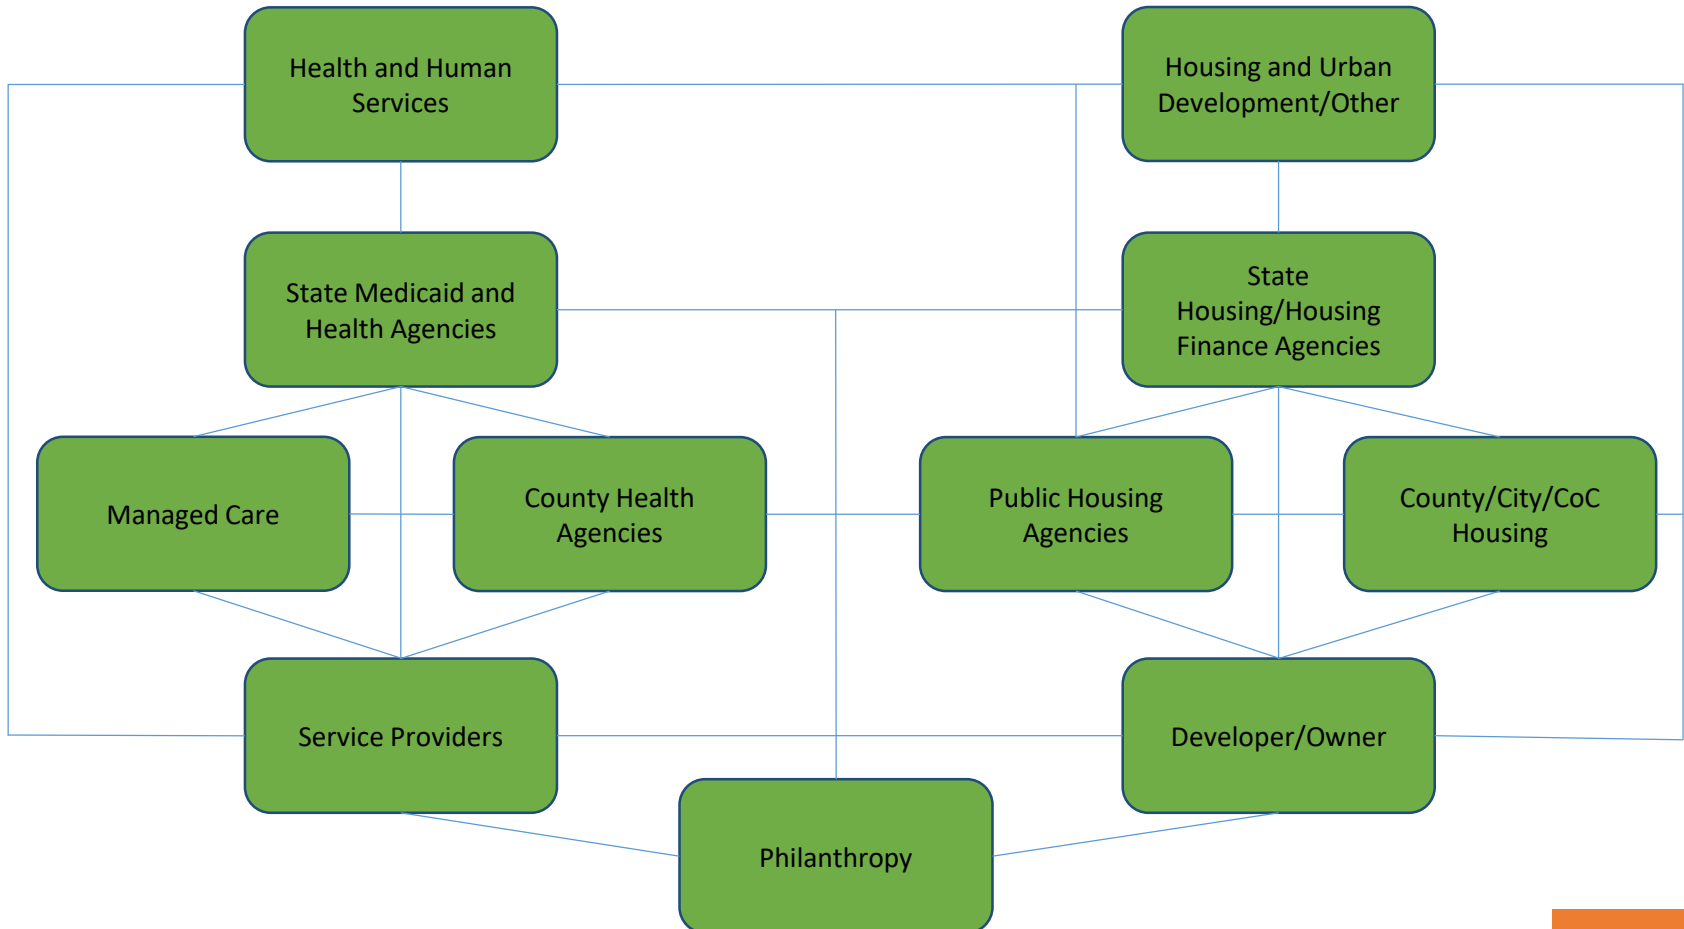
Health and Human Services

Housing and Urban Development/Other

State Medicaid and Health Agencies

State Housing/Housing Finance Agencies

Managed Care

County Health Agencies

Public Housing Agencies

County/City/CoC Housing

Service Providers

Developer/Owner

Philanthropy